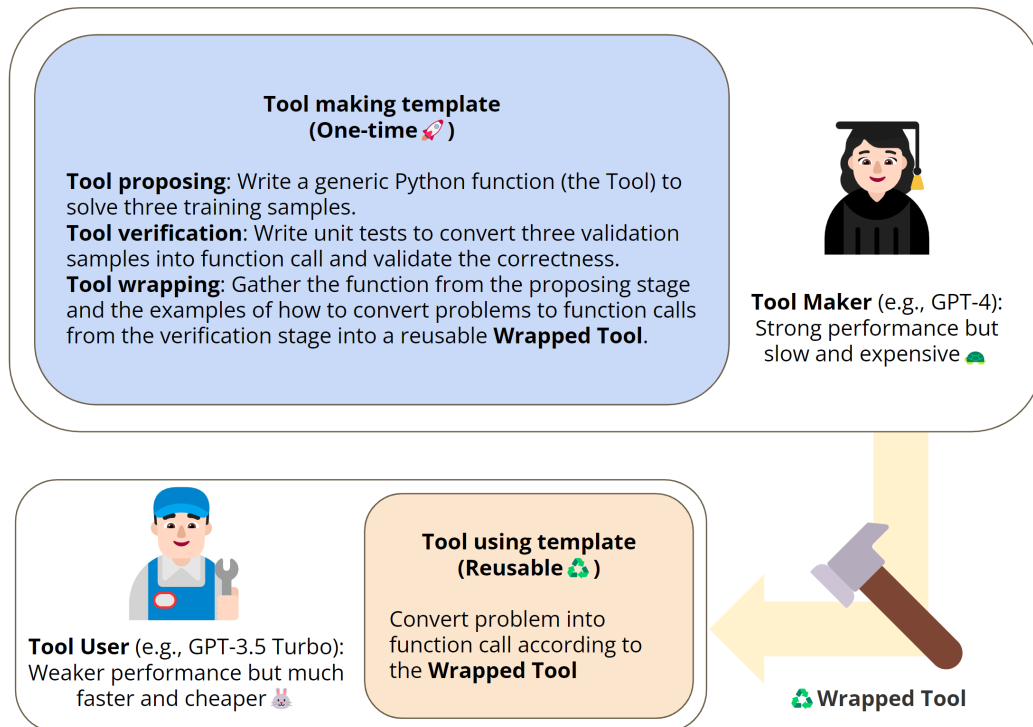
**Tool making template**
**(One-time 🚀)**

**Tool proposing**: Write a generic Python function (the Tool) to solve three training samples.
**Tool verification**: Write unit tests to convert three validation samples into function call and validate the correctness.
**Tool wrapping**: Gather the function from the proposing stage and the examples of how to convert problems to function calls from the verification stage into a reusable **Wrapped Tool**.

**Tool Maker** (e.g., GPT-4): Strong performance but slow and expensive 🐢

**Tool User** (e.g., GPT-3.5 Turbo): Weaker performance but much faster and cheaper 🐰

**Tool using template**
**(Reusable ♻️)**

Convert problem into function call according to the **Wrapped Tool**

♻️ **Wrapped Tool**